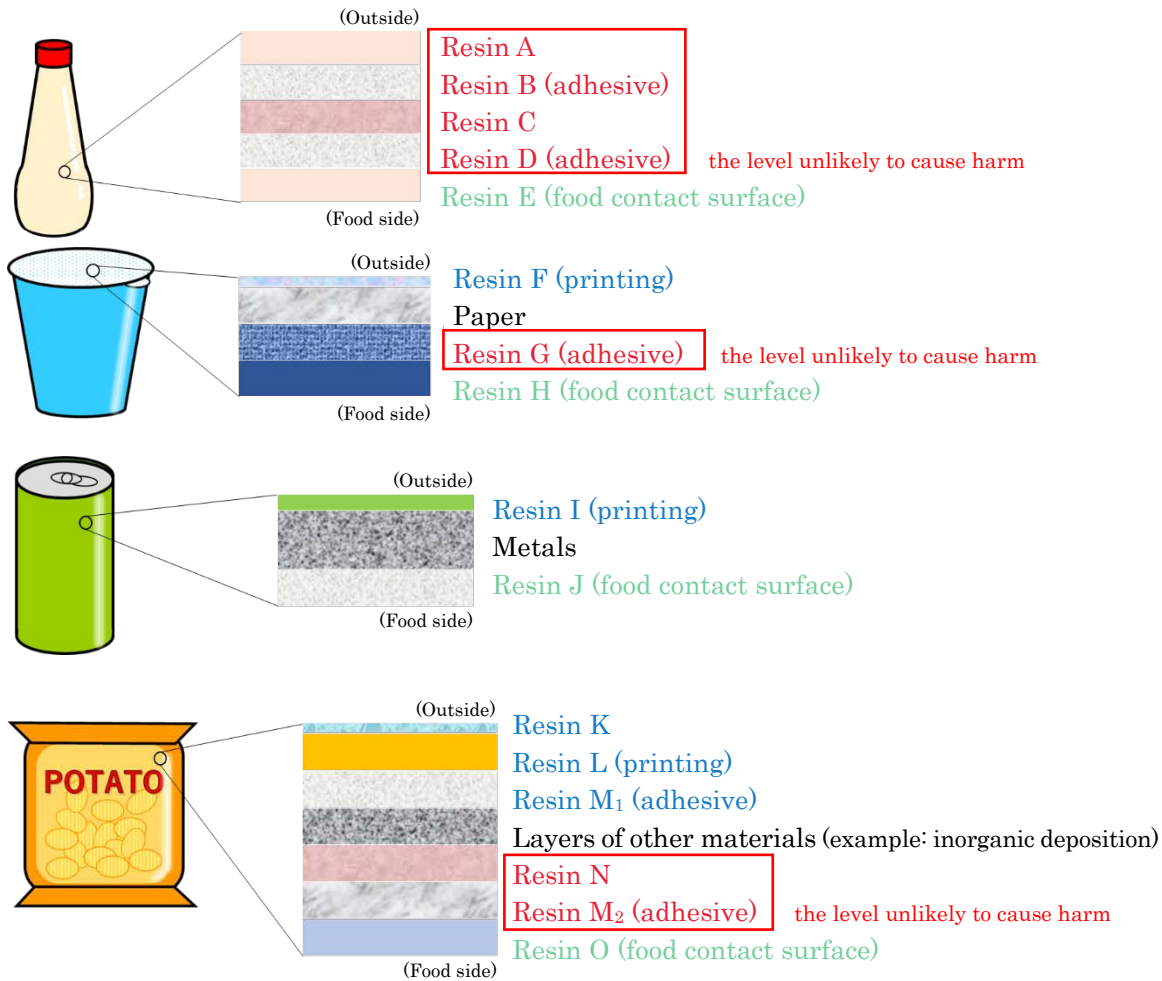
(Outside)
Resin A
Resin B (adhesive)
Resin C
Resin D (adhesive)
the level unlikely to cause harm
Resin E (food contact surface)
(Food side)

(Outside)
Resin F (printing)
Paper
Resin G (adhesive)
the level unlikely to cause harm
Resin H (food contact surface)
(Food side)

(Outside)
Resin I (printing)
Metals
Resin J (food contact surface)
(Food side)

POTATO
(Outside)
Resin K
Resin L (printing)
Resin $M_1$ (adhesive)
Layers of other materials (example: inorganic deposition)
Resin N
Resin $M_2$ (adhesive)
the level unlikely to cause harm
Resin O (food contact surface)
(Food side)